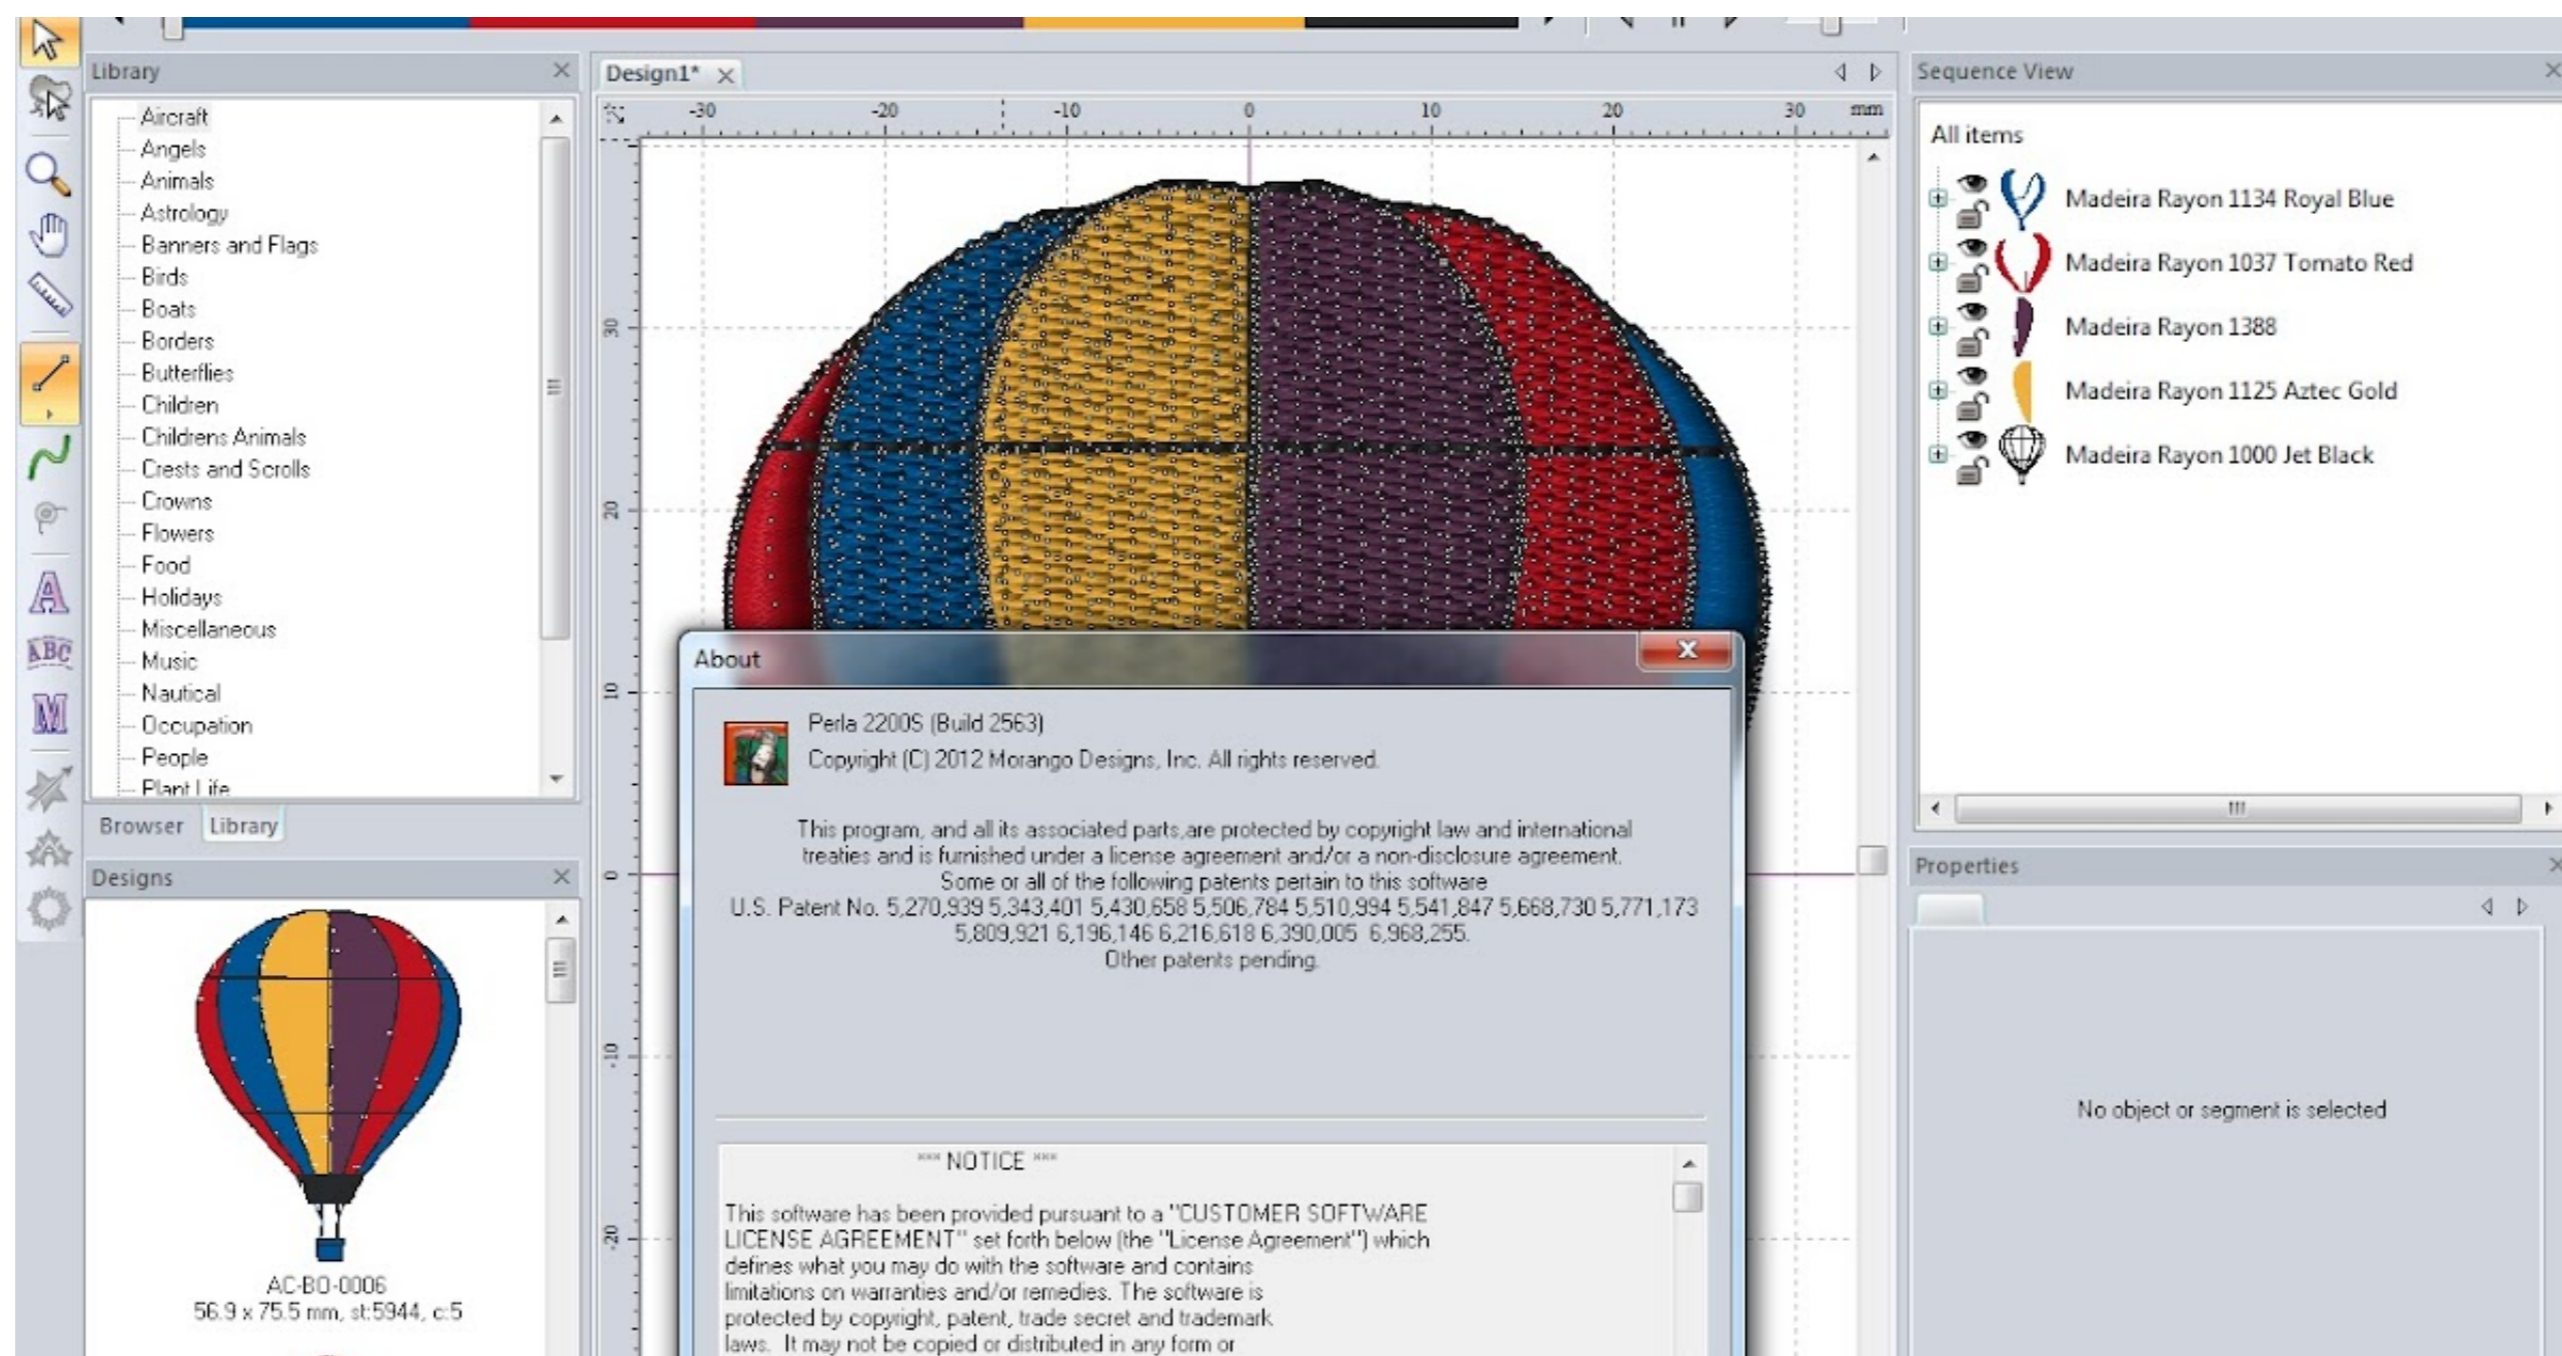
Library

Aircraft
Angels
Animals
Astrology
Banners and Flags
Birds
Boats
Borders
Butterflies
Children
Childrens Animals
Crests and Scrolls
Crowns
Flowers
Food
Holidays
Miscellaneous
Music
Nautical
Occupation
People
Plant Life

Browser Library

Designs

AC-BO-0006
56.9 x 75.5 mm, st:5944, c:5

Design1*

-30 -20 -10 0 10 20 30 mm

30 20 10 0 -10 -20

About

Perla 2200S (Build 2563)
Copyright (C) 2012 Morango Designs, Inc. All rights reserved.

This program, and all its associated parts,are protected by copyright law and international treaties and is furnished under a license agreement and/or a non-disclosure agreement.
Some or all of the following patents pertain to this software
U.S. Patent No. 5,270,939 5,343,401 5,430,658 5,506,784 5,510,994 5,541,847 5,668,730 5,771,173 5,809,921 6,196,146 6,216,618 6,390,005 6,968,255.
Other patents pending.

*** NOTICE ***

This software has been provided pursuant to a "CUSTOMER SOFTWARE LICENSE AGREEMENT" set forth below (the "License Agreement") which defines what you may do with the software and contains limitations on warranties and/or remedies. The software is protected by copyright, patent, trade secret and trademark laws. It may not be copied or distributed in any form or

Sequence View

All items

Madeira Rayon 1134 Royal Blue
Madeira Rayon 1037 Tomato Red
Madeira Rayon 1388
Madeira Rayon 1125 Aztec Gold
Madeira Rayon 1000 Jet Black

Properties

No object or segment is selected